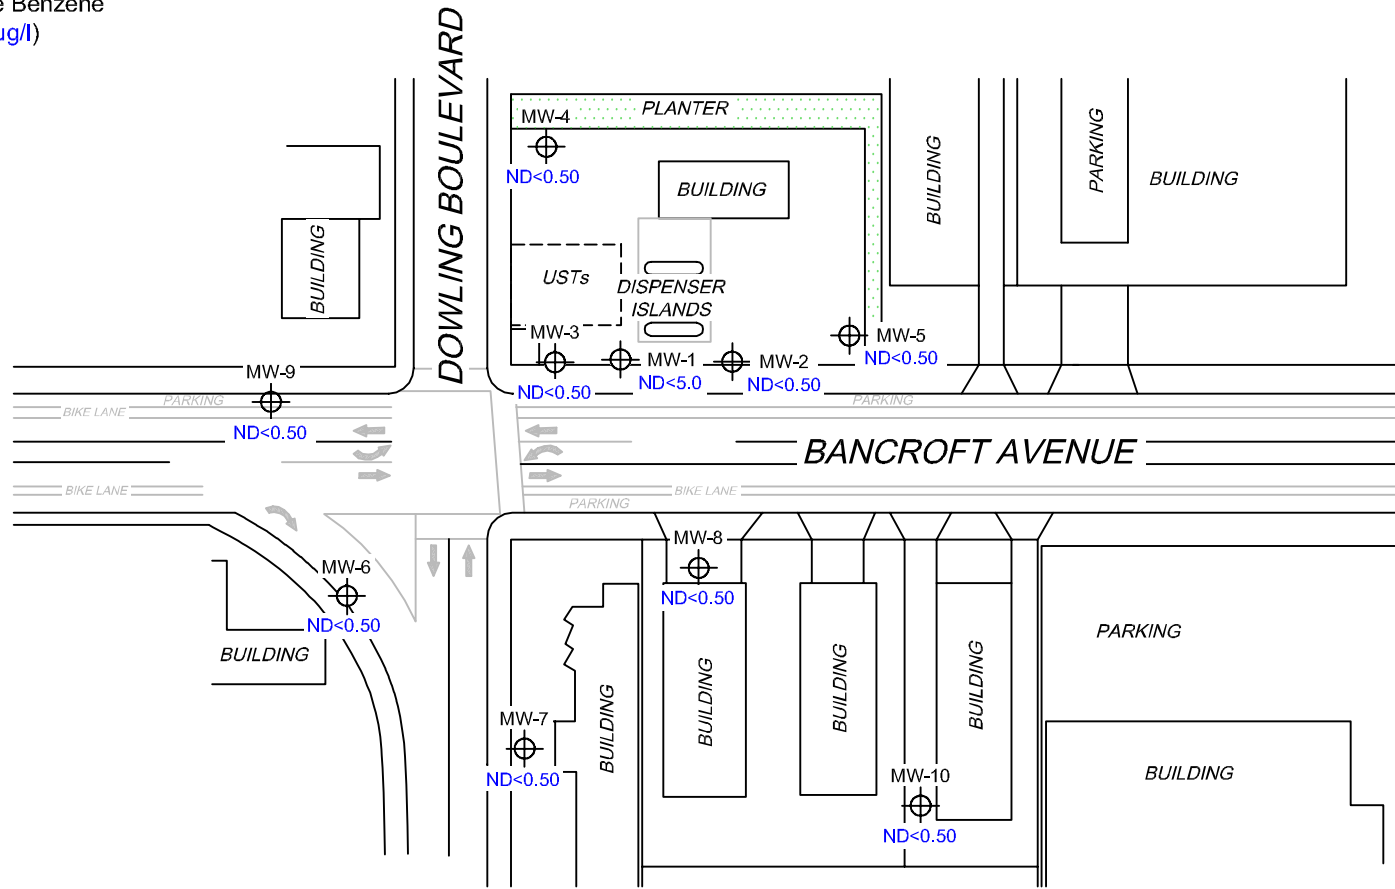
e Benzene
ug/l)

DOWLING BOULEVARD

PLANTER
MW-4
ND<0.50
BUILDING
BUILDING
PARKING
BUILDING
BUILDING
USTs
DISPENSER ISLANDS
MW-3
MW-5
ND<0.50
MW-1
MW-2
ND<5.0
ND<0.50
ND<0.50
MW-9
PARKING
BIKE LANE
ND<0.50
PARKING
BANCROFT AVENUE
BIKE LANE
PARKING
BIKE LANE
MW-8
ND<0.50
MW-6
ND<0.50
BUILDING
PARKING
BUILDING
BUILDING
BUILDING
BUILDING
MW-7
ND<0.50
MW-10
ND<0.50
BUILDING